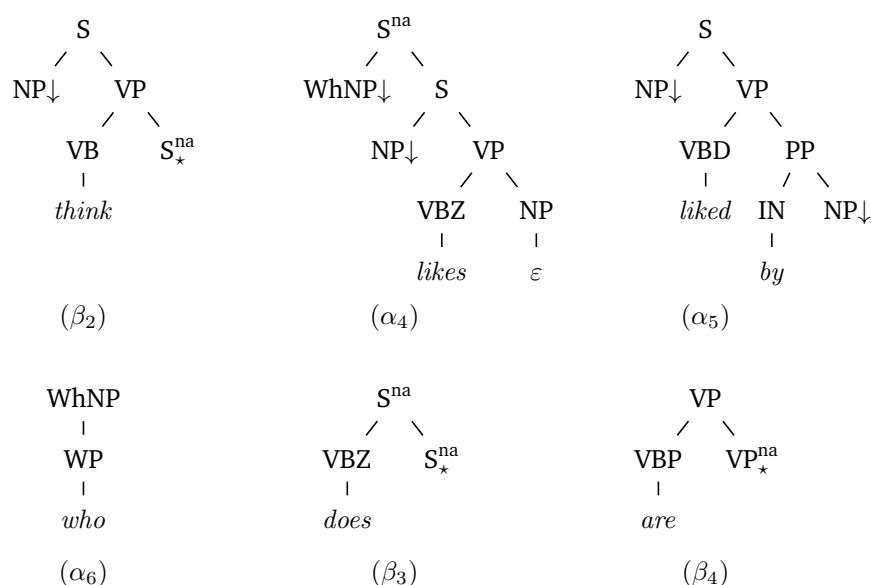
S
NP↓ VP
VB $S^{na}_{\star}$
*think*
$(\beta_2)$

$S^{na}$
WhNP↓ S
NP↓ VP
VBZ NP
*likes* $\varepsilon$
$(\alpha_4)$

S
NP↓ VP
VBD PP
*liked* IN NP↓
*by*
$(\alpha_5)$

WhNP
WP
*who*
$(\alpha_6)$

$S^{na}$
VBZ $S^{na}_{\star}$
*does*
$(\beta_3)$

VP
VBP $VP^{na}_{\star}$
*are*
$(\beta_4)$